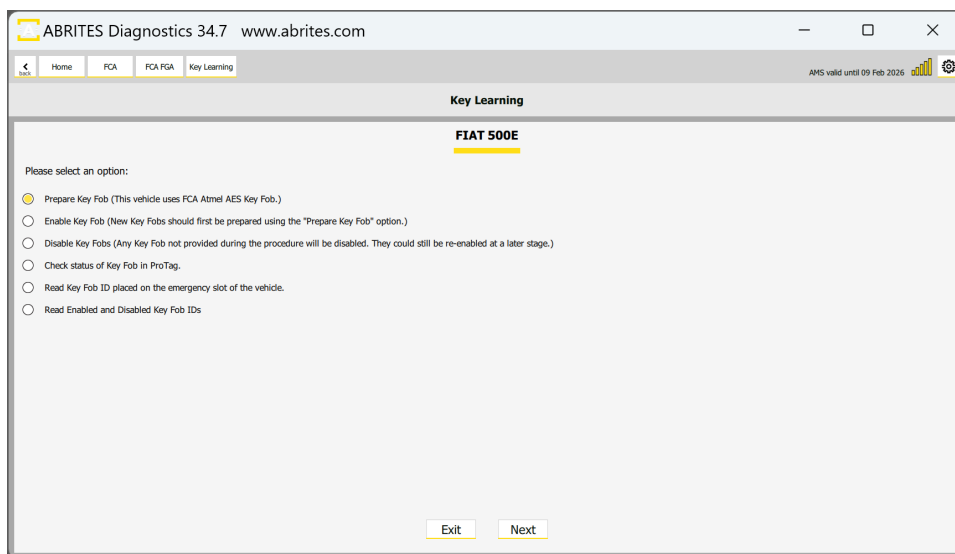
ABRITES Diagnostics 34.7 www.abrites.com

back Home FCA FCA FGA Key Learning

AMS valid until 09 Feb 2026

Key Learning

FIAT 500E

Please select an option:

Prepare Key Fob (This vehicle uses FCA Atmel AES Key Fob.)

Enable Key Fob (New Key Fobs should first be prepared using the "Prepare Key Fob" option.)

Disable Key Fobs (Any Key Fob not provided during the procedure will be disabled. They could still be re-enabled at a later stage.)

Check status of Key Fob in ProTag.

Read Key Fob ID placed on the emergency slot of the vehicle.

Read Enabled and Disabled Key Fob IDs

Exit Next